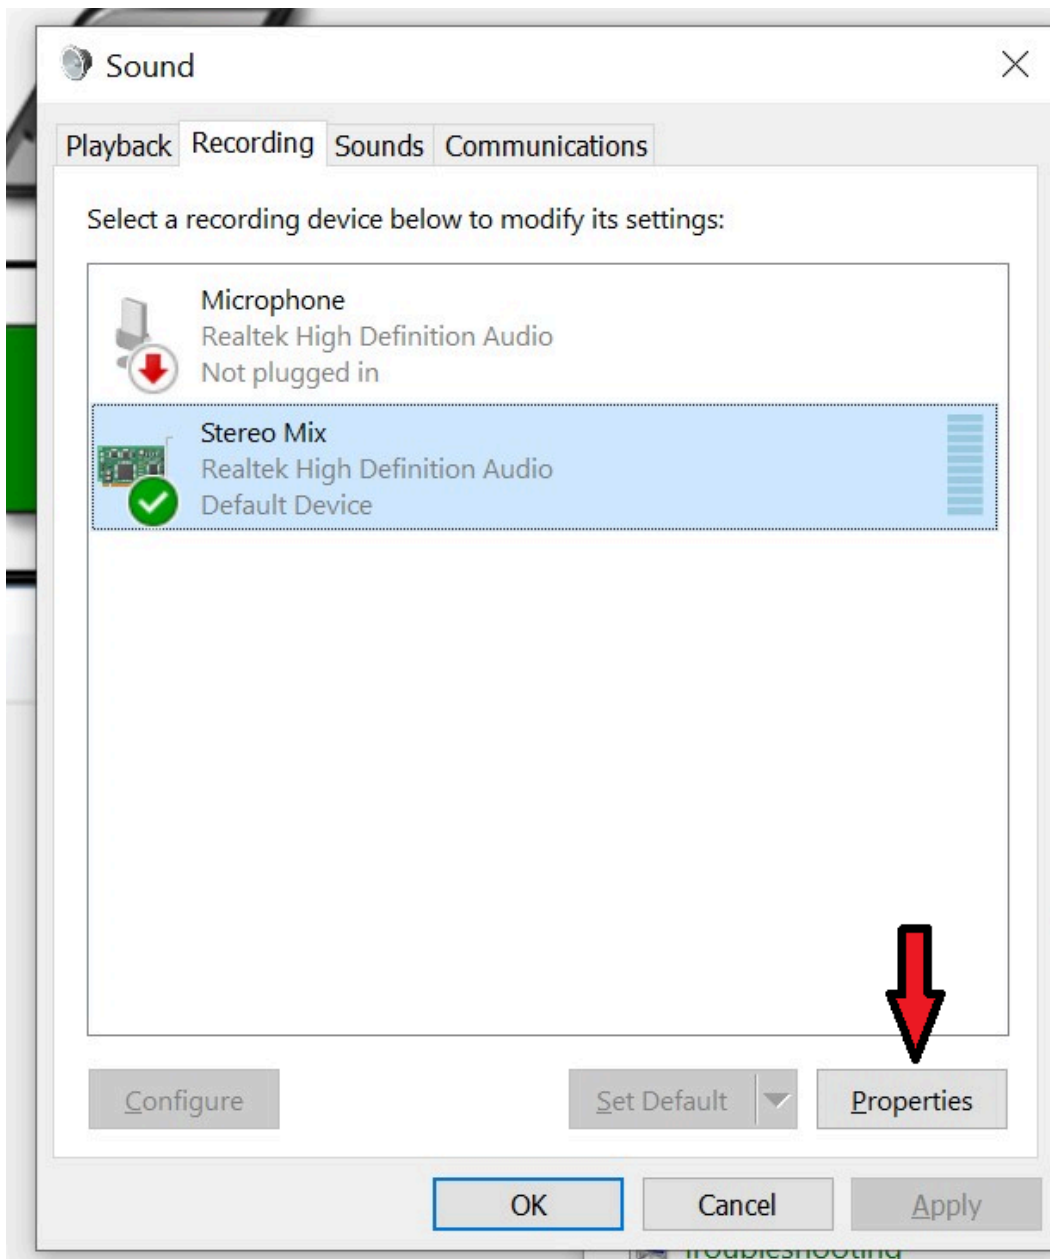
Sound

Playback Recording Sounds Communications

Select a recording device below to modify its settings:

Microphone
Realtek High Definition Audio
Not plugged in

Stereo Mix
Realtek High Definition Audio
Default Device

Configure

Set Default

Properties

OK

Cancel

Apply

Troubleshooting